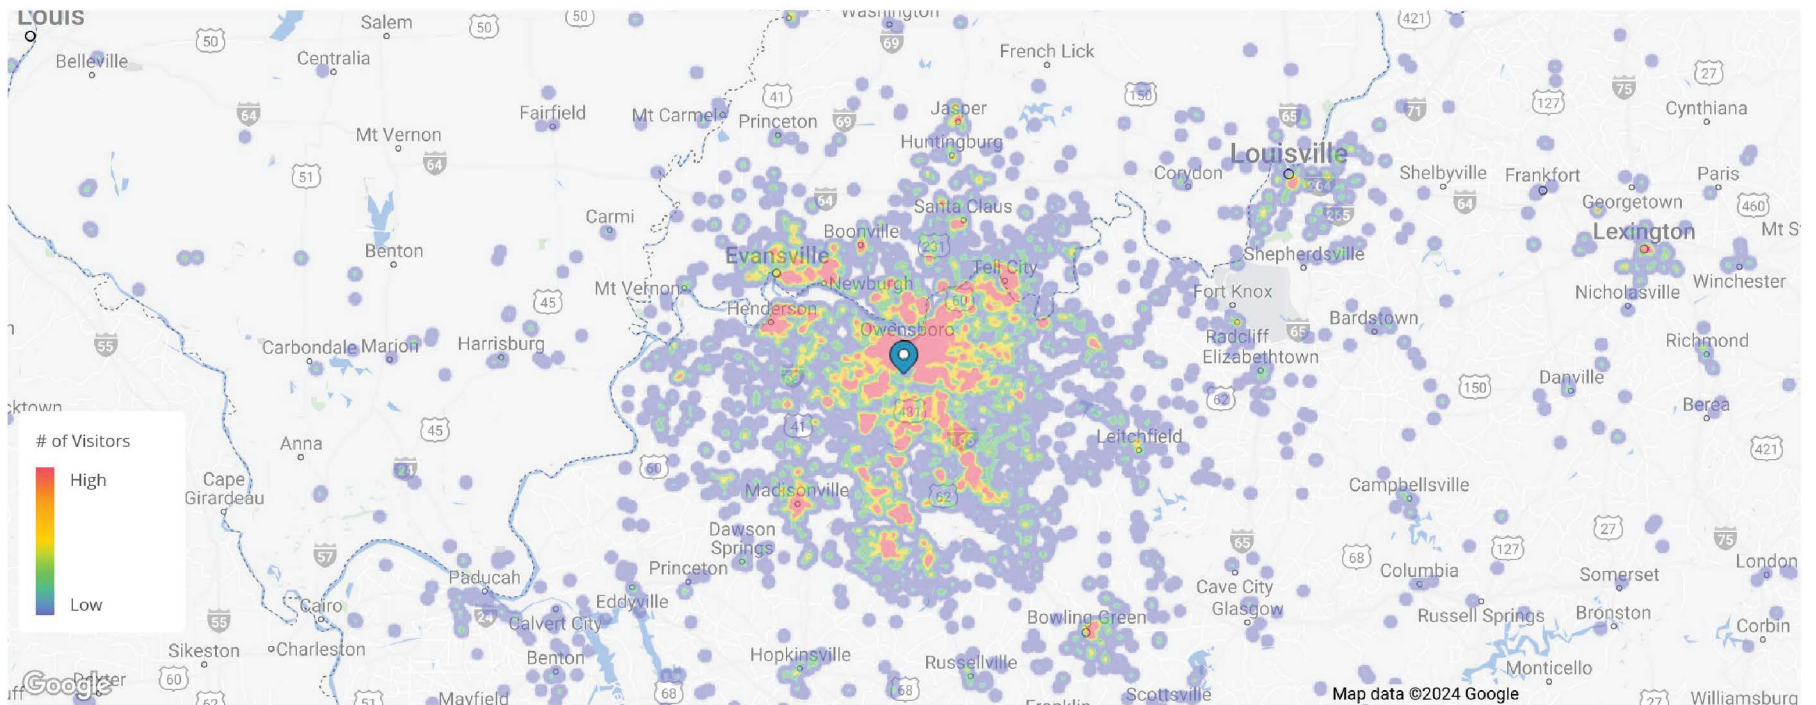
Louis
Salem
Washington
French Lick
Belleville
Centralia
Fairfield
Mt Carmel
Princeton
Jasper
Huntingburg
Louisville
Cynthiana
Mt Vernon
Corydon
Shelbyville
Frankfort
Paris
Georgetown
Carmi
Santa Claus
Boonville
Evansville
Lexington
Mt S
Benton
Newburgh
Tell City
Shepherdsville
Winchester
Mt Vernon
Henderson
Fort Knox
Nicholasville
Carbondale
Marion
Harrisburg
Owensboro
Radcliff
Bardstown
Richmond
Elizabethtown
Danville
Berea
Anna
Leitchfield
# of Visitors
High
Low
Cape Girardeau
Madisonville
Campbellsville
Dawson Springs
Princeton
Columbia
Somerset
London
Paducah
Cave City
Glasgow
Cairo
Eddyville
Calvert City
Bowling Green
Russell Springs
Bronston
Corbin
Sikeston
Charleston
Benton
Hopkinsville
Russellville
Monticello
Mayfield
Scottsville
Franklin
Williamsburg
Google
Map data ©2024 Google
50
50
50
69
421
27
41
150
65
71
127
75
64
69
64
51
64
460
231
45
60
55
65
62
150
45
41
431
60
62
57
65
68
127
27
75
55
24
60
68
68